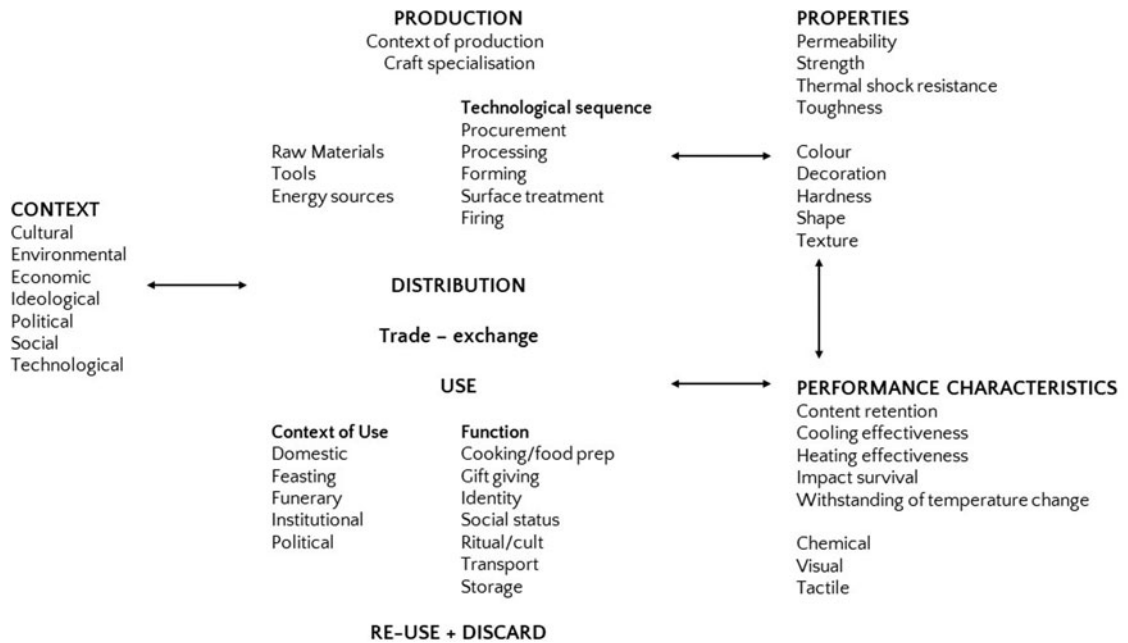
PRODUCTION
Context of production
Craft specialisation

Raw Materials
Tools
Energy sources

Technological sequence
Procurement
Processing
Forming
Surface treatment
Firing

PROPERTIES
Permeability
Strength
Thermal shock resistance
Toughness

Colour
Decoration
Hardness
Shape
Texture

CONTEXT
Cultural
Environmental
Economic
Ideological
Political
Social
Technological

DISTRIBUTION

Trade – exchange

USE

Context of Use
Domestic
Feasting
Funerary
Institutional
Political

Function
Cooking/food prep
Gift giving
Identity
Social status
Ritual/cult
Transport
Storage

PERFORMANCE CHARACTERISTICS
Content retention
Cooling effectiveness
Heating effectiveness
Impact survival
Withstanding of temperature change

Chemical
Visual
Tactile

RE-USE + DISCARD